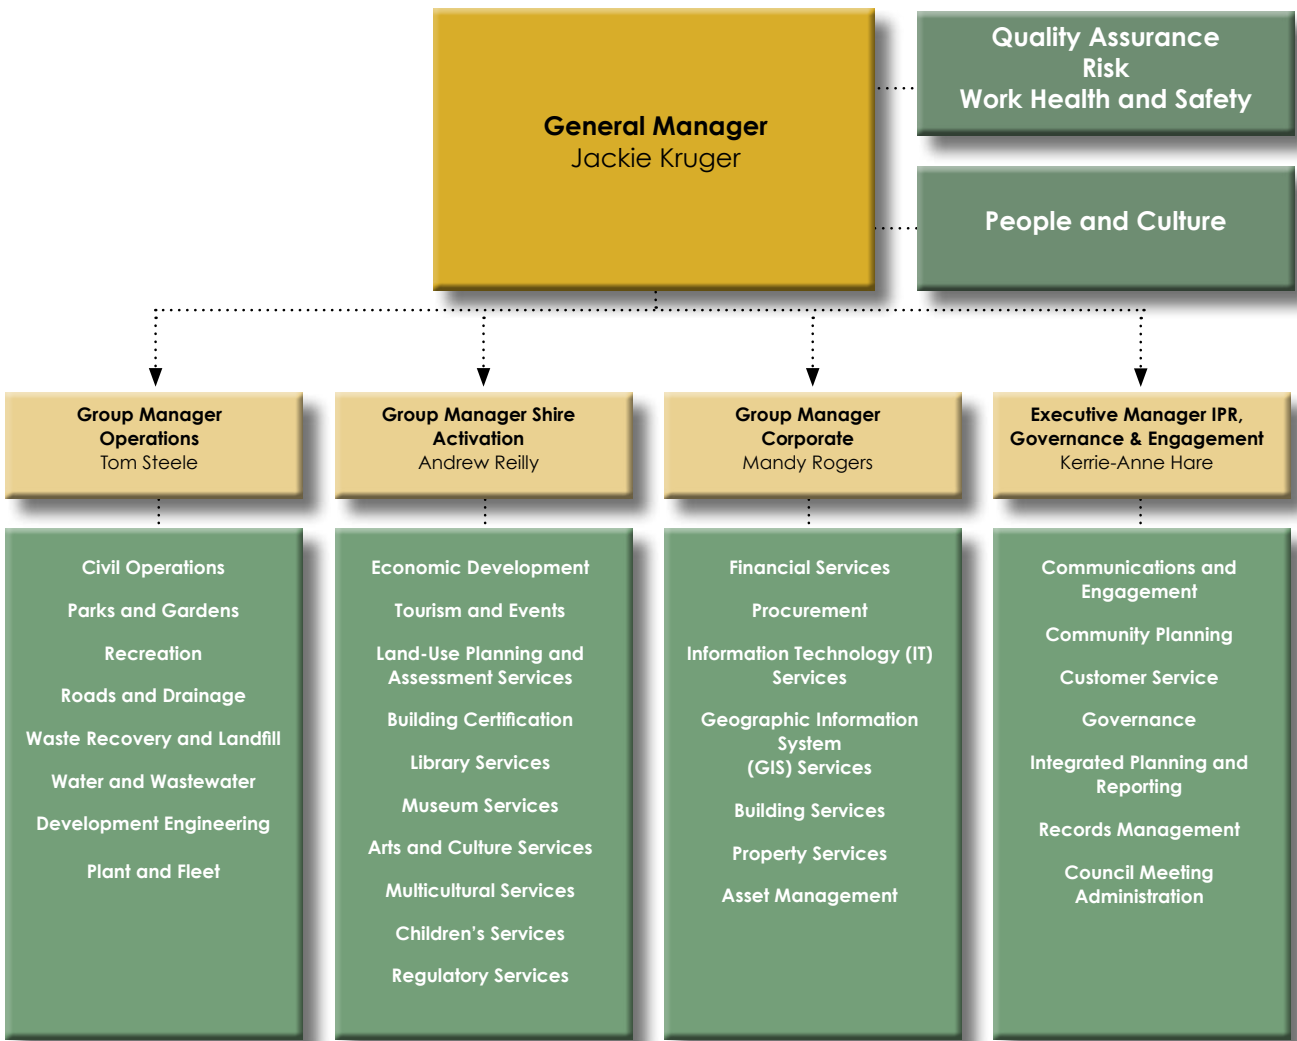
General Manager
Jackie Kruger

Quality Assurance
Risk
Work Health and Safety

People and Culture

Group Manager Operations
Tom Steele

Group Manager Shire Activation
Andrew Reilly

Group Manager Corporate
Mandy Rogers

Executive Manager IPR, Governance & Engagement
Kerrie-Anne Hare

Civil Operations

Parks and Gardens

Recreation

Roads and Drainage

Waste Recovery and Landfill

Water and Wastewater

Development Engineering

Plant and Fleet

Economic Development

Tourism and Events

Land-Use Planning and Assessment Services

Building Certification

Library Services

Museum Services

Arts and Culture Services

Multicultural Services

Children's Services

Regulatory Services

Financial Services

Procurement

Information Technology (IT) Services

Geographic Information System (GIS) Services

Building Services

Property Services

Asset Management

Communications and Engagement

Community Planning

Customer Service

Governance

Integrated Planning and Reporting

Records Management

Council Meeting Administration